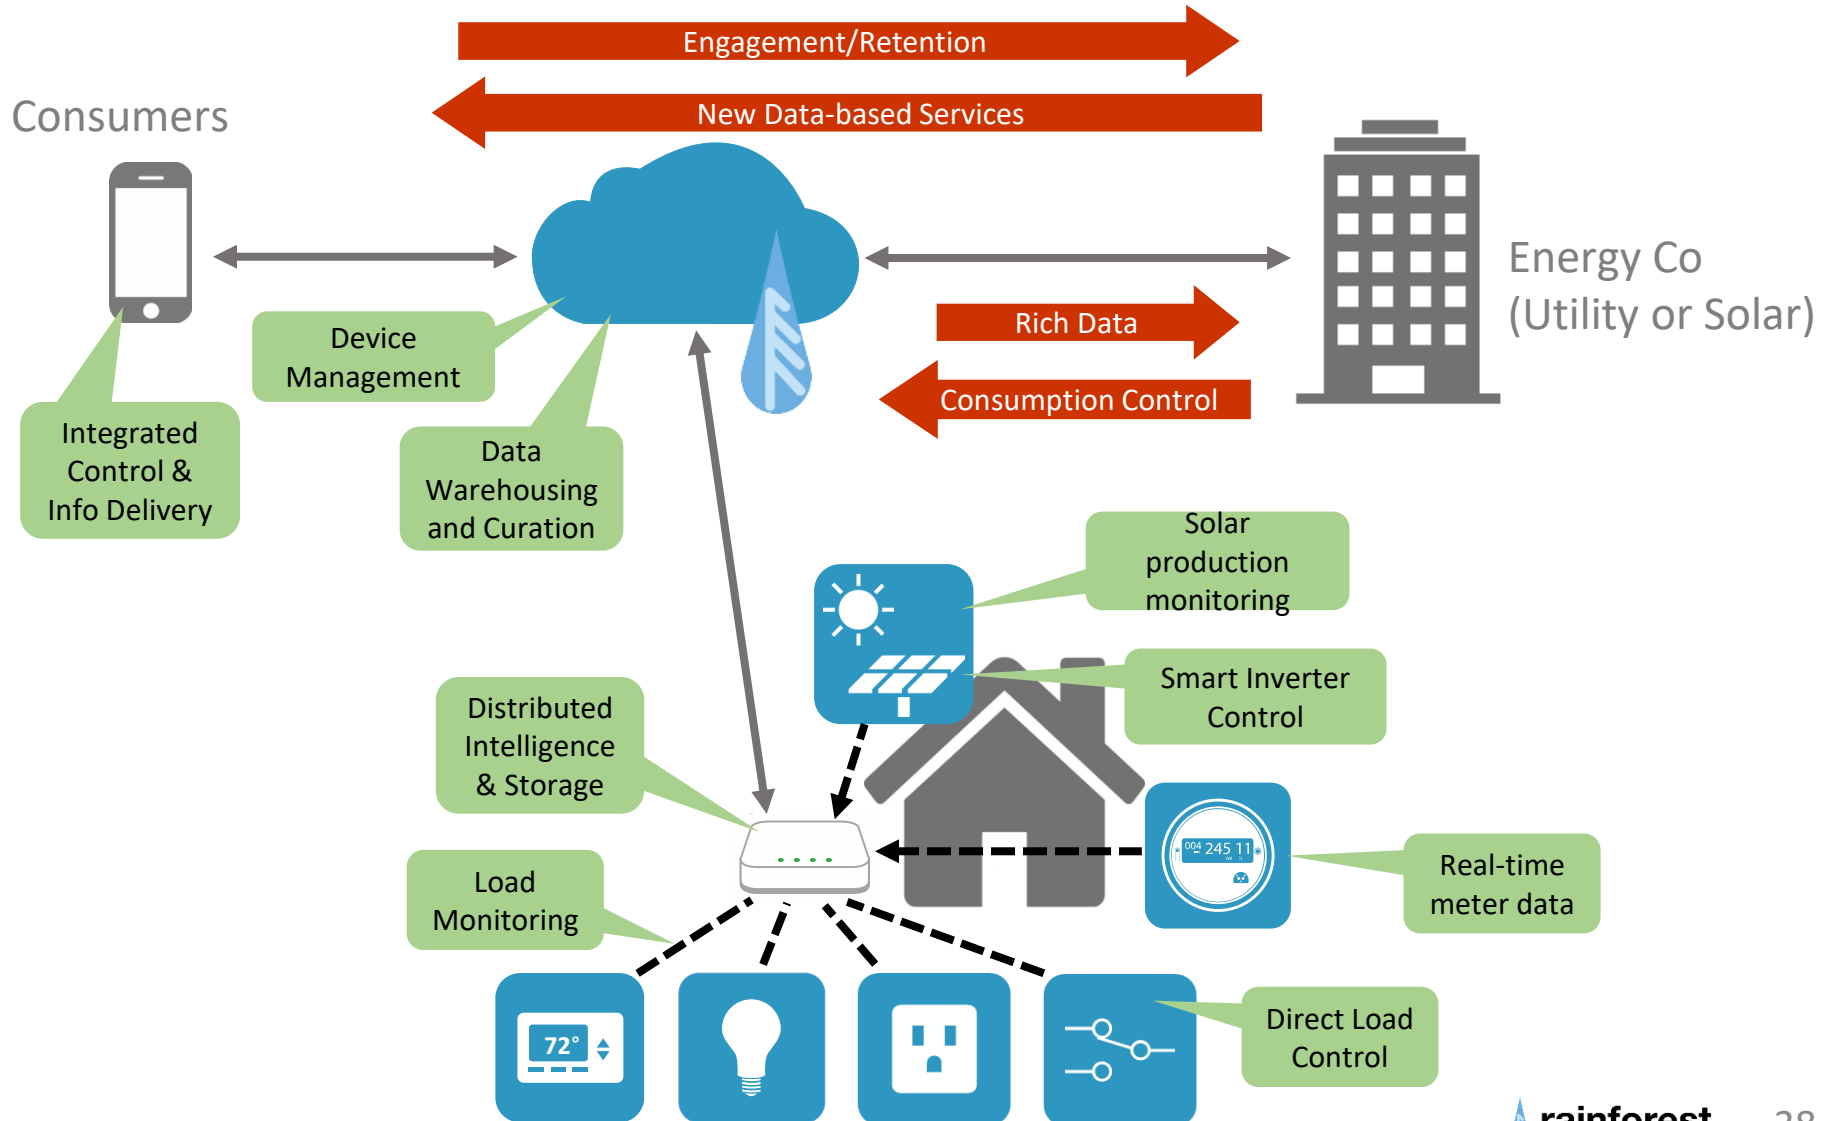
Engagement/Retention

New Data-based Services

Consumers

Energy Co
(Utility or Solar)

Rich Data

Consumption Control

Device Management

Integrated Control & Info Delivery

Data Warehousing and Curation

Solar production monitoring

Smart Inverter Control

Distributed Intelligence & Storage

Load Monitoring

Real-time meter data

Direct Load Control

004 245 11

72°

rainforest

28